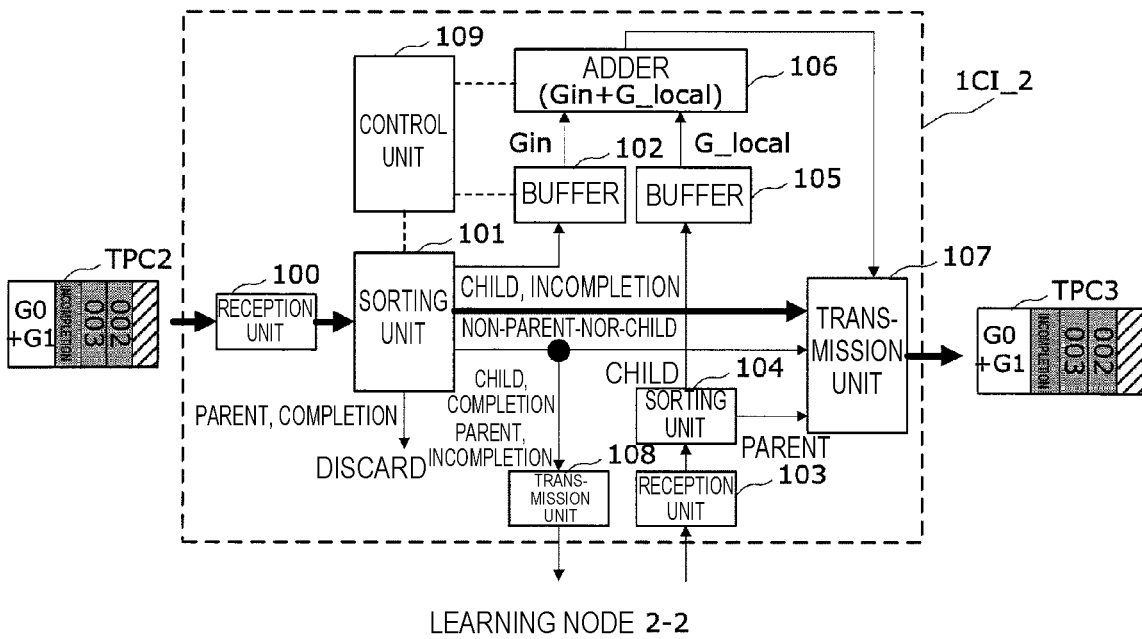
109

ADDER (Gin+G_local)

106

1CI_2

CONTROL UNIT

Gin

102

G_local

BUFFER

BUFFER

105

TPC2

G0 +G1

INCOMPLETION

003

002

100

RECEPTION UNIT

101

SORTING UNIT

CHILD, INCOMPLETION

NON-PARENT-NOR-CHILD

107

TRANS-MISSION UNIT

TPC3

G0 +G1

INCOMPLETION

003

002

PARENT, COMPLETION

CHILD, COMPLETION PARENT, INCOMPLETION

CHILD

104

SORTING UNIT

PARENT

DISCARD

108

TRANS-MISSION UNIT

RECEPTION UNIT

103

LEARNING NODE 2-2